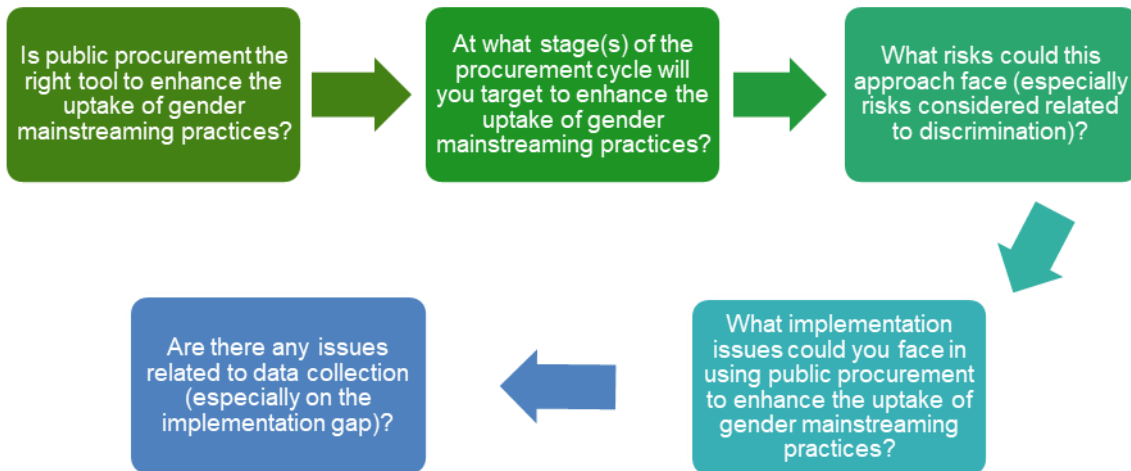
Is public procurement the right tool to enhance the uptake of gender mainstreaming practices?

At what stage(s) of the procurement cycle will you target to enhance the uptake of gender mainstreaming practices?

What risks could this approach face (especially risks considered related to discrimination)?

What implementation issues could you face in using public procurement to enhance the uptake of gender mainstreaming practices?

Are there any issues related to data collection (especially on the implementation gap)?